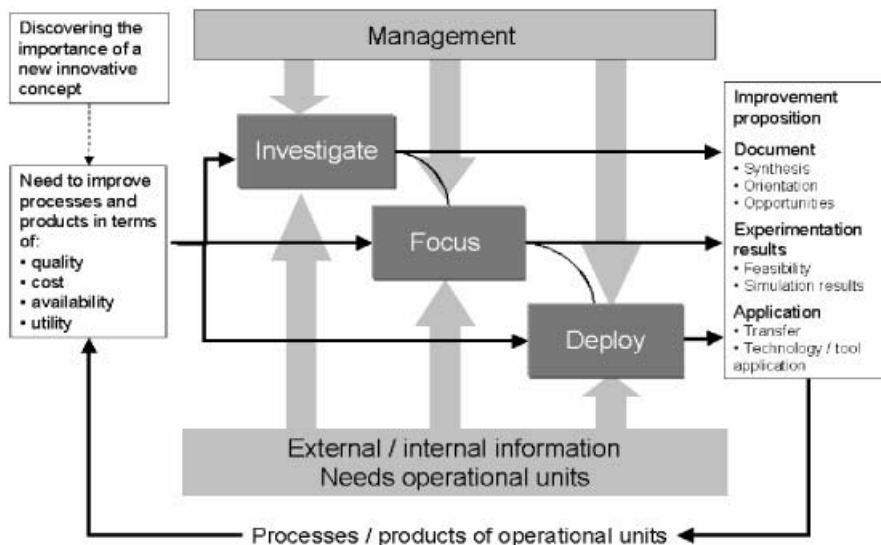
Discovering the importance of a new innovative concept

Management

Need to improve processes and products in terms of:
• quality
• cost
• availability
• utility

Investigate

Focus

Deploy

Improvement proposition

Document
• Synthesis
• Orientation
• Opportunities

Experimentation results
• Feasibility
• Simulation results

Application
• Transfer
• Technology / tool application

External / internal information
Needs operational units

Processes / products of operational units